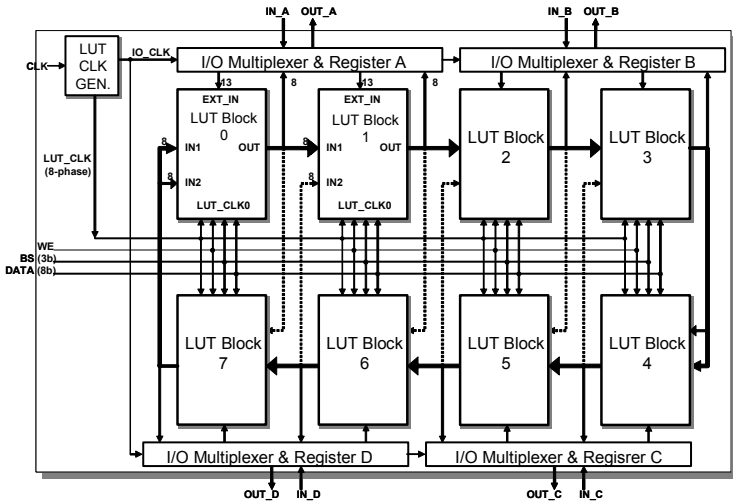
IN_A OUT_A

IN_B OUT_B

CLK

LUT CLK GEN.

IO_CLK

I/O Multiplexer & Register A

I/O Multiplexer & Register B

13

13

8

8

EXT_IN

LUT Block 0

IN1

OUT

IN2

LUT_CLK0

EXT_IN

LUT Block 1

IN1

OUT

IN2

LUT_CLK0

8

8

8

LUT Block 2

LUT Block 3

LUT_CLK (8-phase)

WE

BS (3b)

DATA (8b)

LUT Block 7

LUT Block 6

LUT Block 5

LUT Block 4

I/O Multiplexer & Register D

I/O Multiplexer & Regisrer C

OUT_D IN_D

OUT_C IN_C